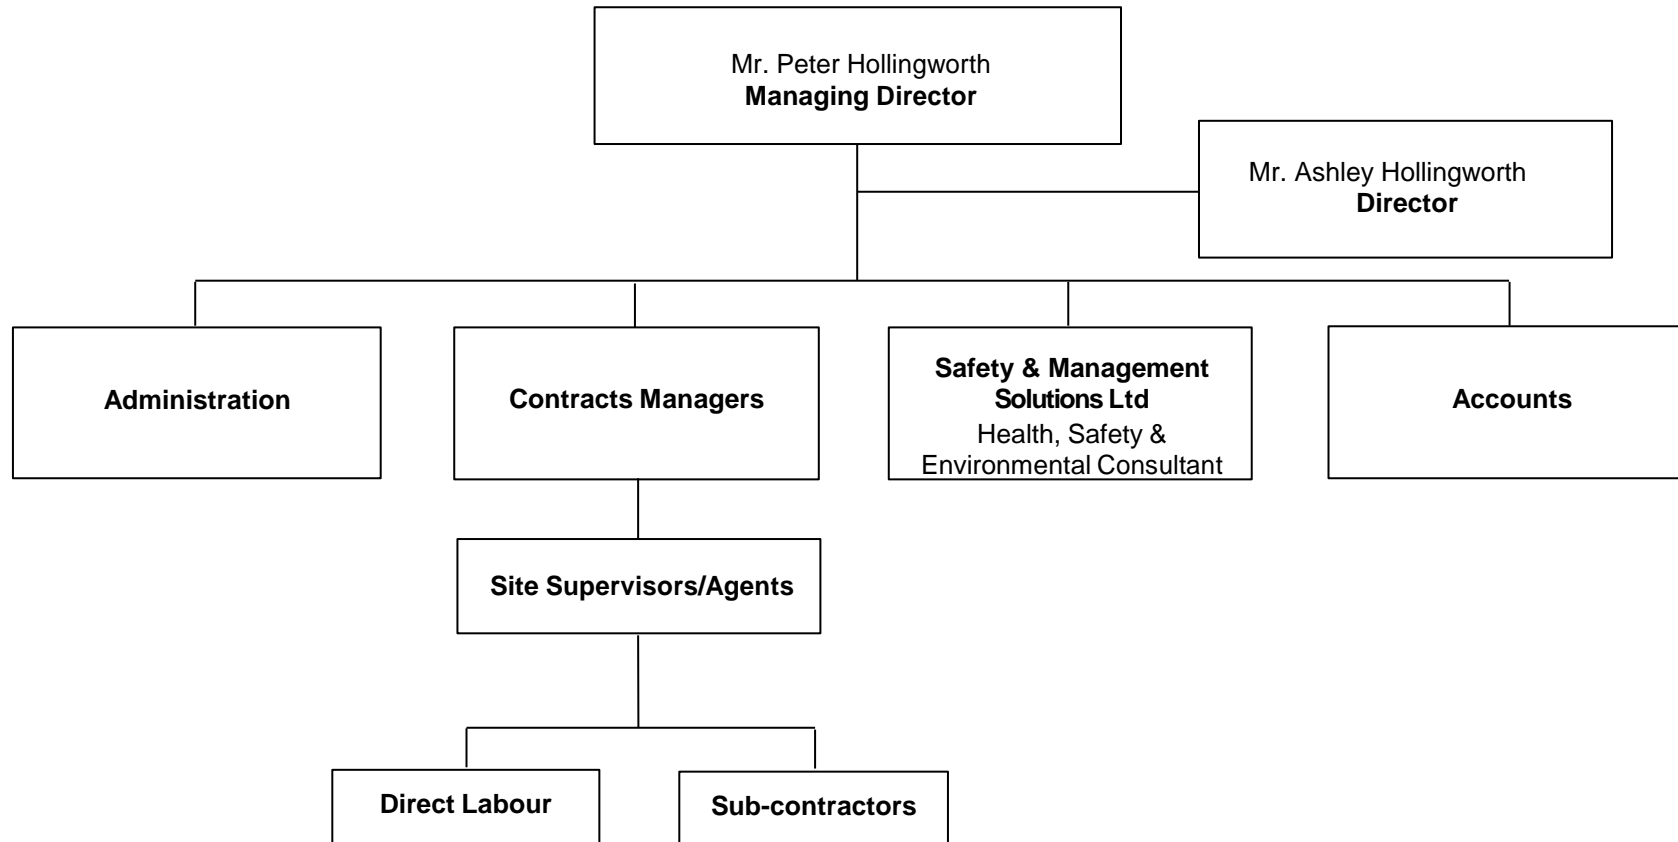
Mr. Peter Hollingworth
Managing Director

Mr. Ashley Hollingworth
Director

Administration

Contracts Managers

Safety & Management Solutions Ltd
Health, Safety & Environmental Consultant

Accounts

Site Supervisors/Agents

Direct Labour

Sub-contractors